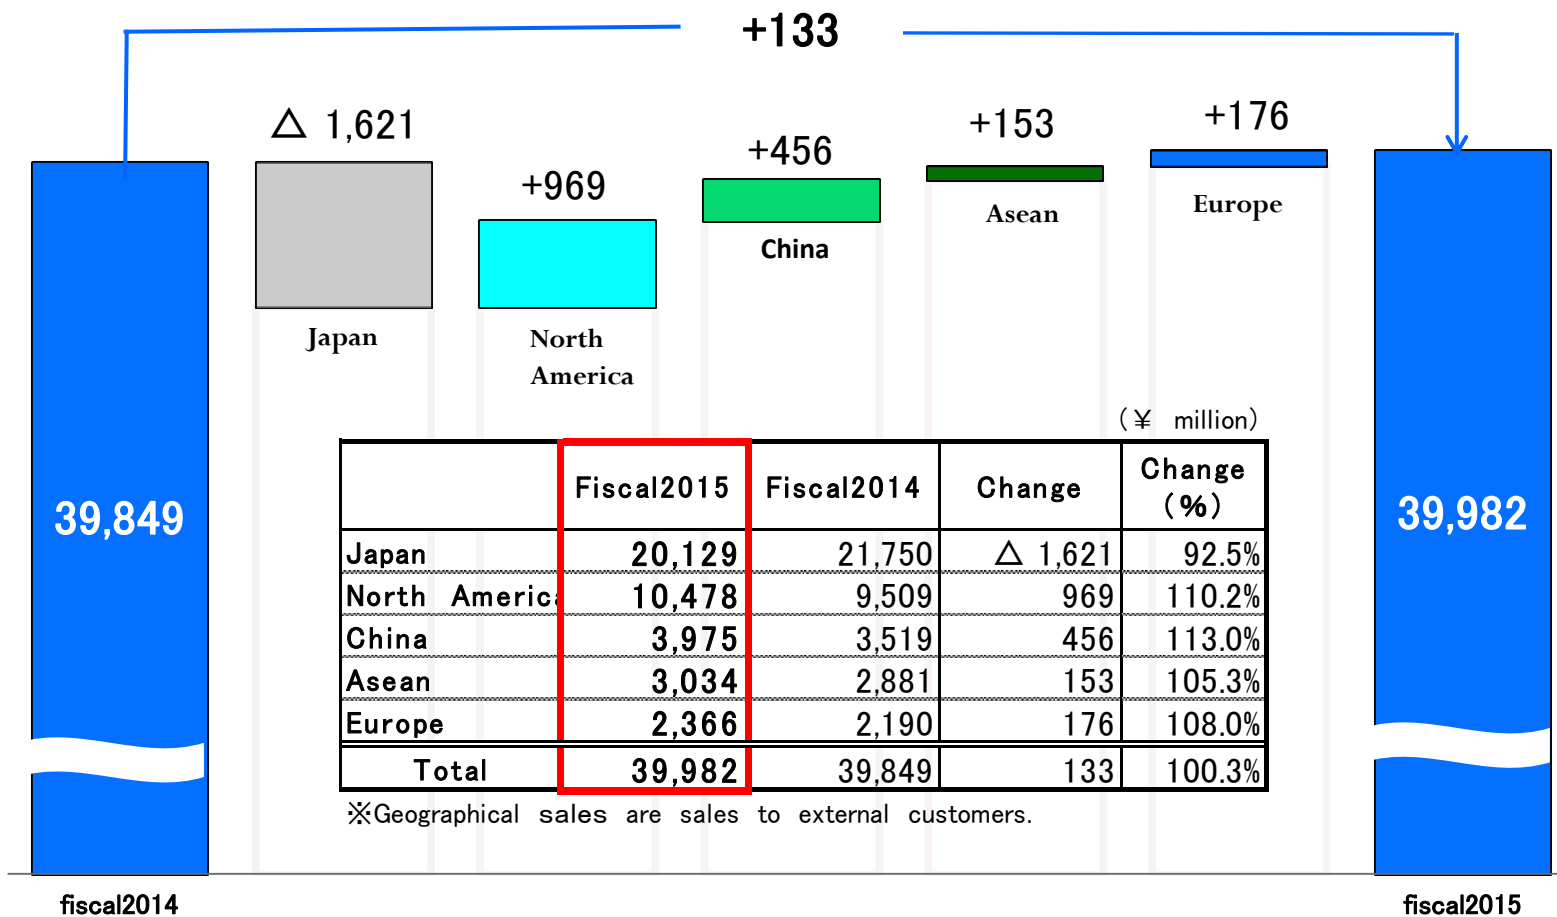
+133

△ 1,621

+969

+456

+153

+176

39,849

Japan

North America

China

Asean

Europe

39,982

（¥ million）

| | Fiscal2015 | Fiscal2014 | Change | Change (%) |
|---|---|---|---|---|
| Japan | 20,129 | 21,750 | △ 1,621 | 92.5% |
| North Americ | 10,478 | 9,509 | 969 | 110.2% |
| China | 3,975 | 3,519 | 456 | 113.0% |
| Asean | 3,034 | 2,881 | 153 | 105.3% |
| Europe | 2,366 | 2,190 | 176 | 108.0% |
| Total | 39,982 | 39,849 | 133 | 100.3% |

※Geographical sales are sales to external customers.

fiscal2014

fiscal2015